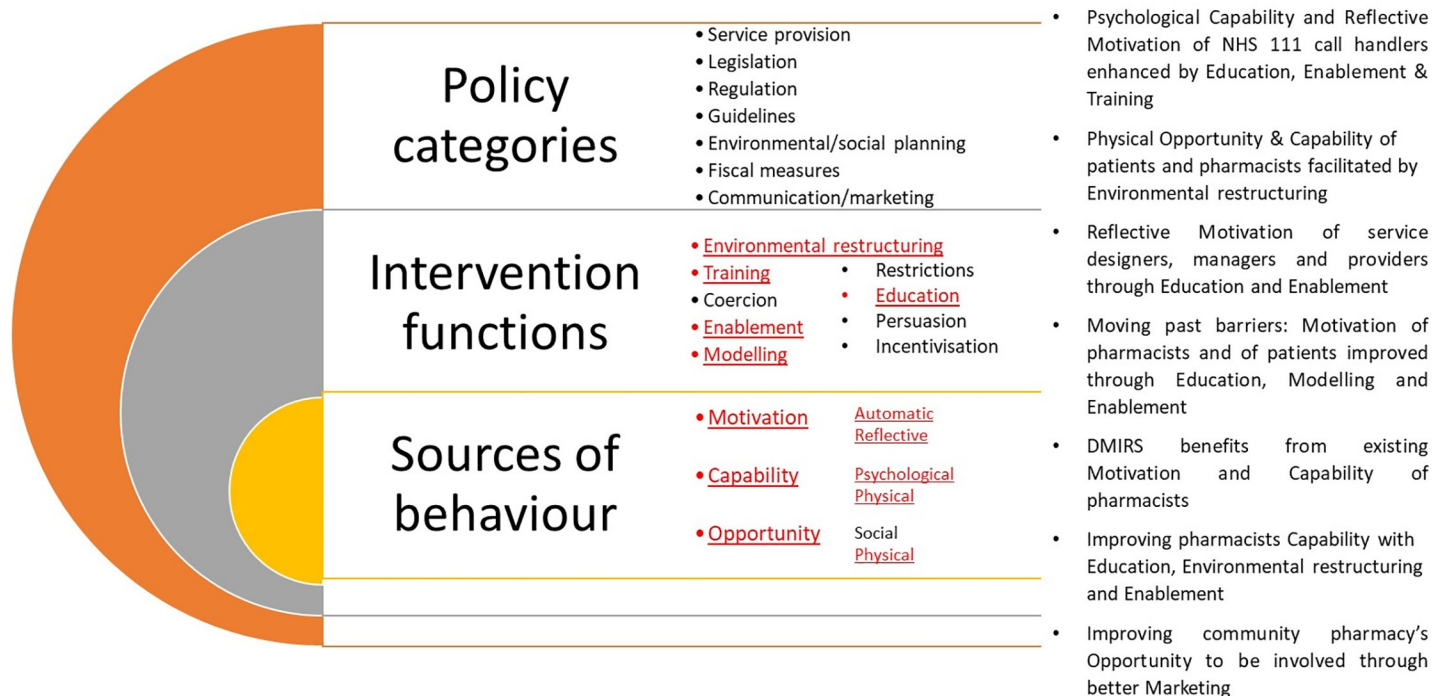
Policy categories

- Service provision
- Legislation
- Regulation
- Guidelines
- Environmental/social planning
- Fiscal measures
- Communication/marketing

Intervention functions

- Environmental restructuring
- Training
- Coercion
- Enablement
- Modelling
- Restrictions
- Education
- Persuasion
- Incentivisation

Sources of behaviour

- Motivation
Automatic
Reflective
- Capability
Psychological
Physical
- Opportunity
Social
Physical

- Psychological Capability and Reflective Motivation of NHS 111 call handlers enhanced by Education, Enablement & Training
- Physical Opportunity & Capability of patients and pharmacists facilitated by Environmental restructuring
- Reflective Motivation of service designers, managers and providers through Education and Enablement
- Moving past barriers: Motivation of pharmacists and of patients improved through Education, Modelling and Enablement
- DMIRS benefits from existing Motivation and Capability of pharmacists
- Improving pharmacists Capability with Education, Environmental restructuring and Enablement
- Improving community pharmacy's Opportunity to be involved through better Marketing